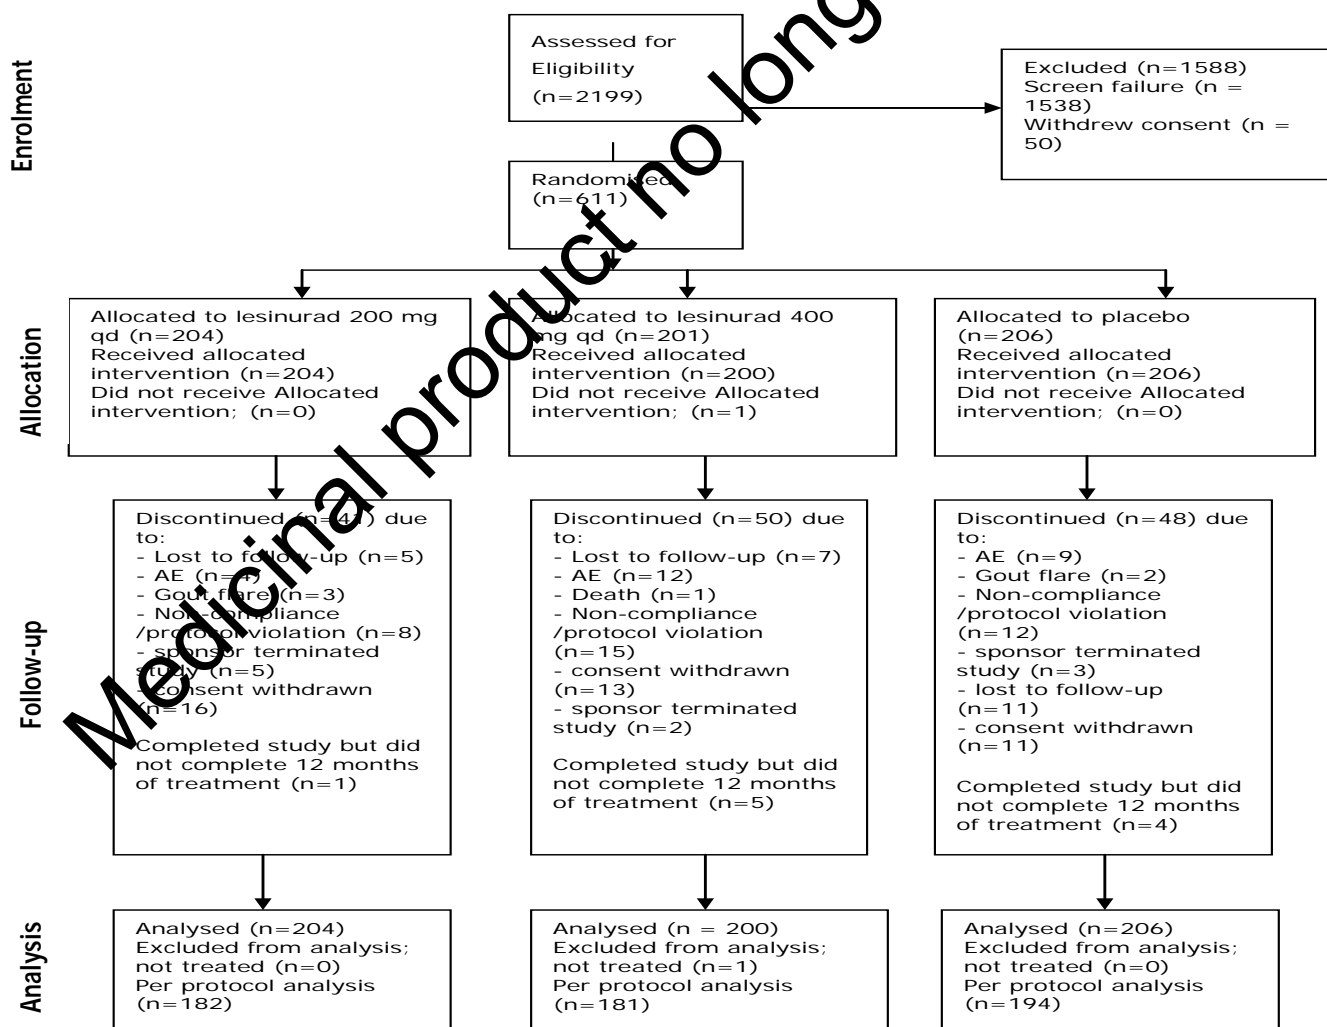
Medicinal product no longer

Enrolment

Assessed for Eligibility (n=2199)

Excluded (n=1588)
Screen failure (n = 1538)
Withdrew consent (n = 50)

Randomised (n=611)

Allocation

Allocated to lesinurad 200 mg qd (n=204)
Received allocated intervention (n=204)
Did not receive Allocated intervention; (n=0)

Allocated to lesinurad 400 mg qd (n=201)
Received allocated intervention (n=200)
Did not receive Allocated intervention; (n=1)

Allocated to placebo (n=206)
Received allocated intervention (n=206)
Did not receive Allocated intervention; (n=0)

Follow-up

Discontinued (n=41) due to:
- Lost to follow-up (n=5)
- AE (n=4)
- Gout flare (n=3)
- Non-compliance /protocol violation (n=8)
- sponsor terminated study (n=5)
- consent withdrawn (n=16)

Completed study but did not complete 12 months of treatment (n=1)

Discontinued (n=50) due to:
- Lost to follow-up (n=7)
- AE (n=12)
- Death (n=1)
- Non-compliance /protocol violation (n=15)
- consent withdrawn (n=13)
- sponsor terminated study (n=2)

Completed study but did not complete 12 months of treatment (n=5)

Discontinued (n=48) due to:
- AE (n=9)
- Gout flare (n=2)
- Non-compliance /protocol violation (n=12)
- sponsor terminated study (n=3)
- lost to follow-up (n=11)
- consent withdrawn (n=11)

Completed study but did not complete 12 months of treatment (n=4)

Analysis

Analysed (n=204)
Excluded from analysis; not treated (n=0)
Per protocol analysis (n=182)

Analysed (n = 200)
Excluded from analysis; not treated (n=1)
Per protocol analysis (n=181)

Analysed (n=206)
Excluded from analysis; not treated (n=0)
Per protocol analysis (n=194)